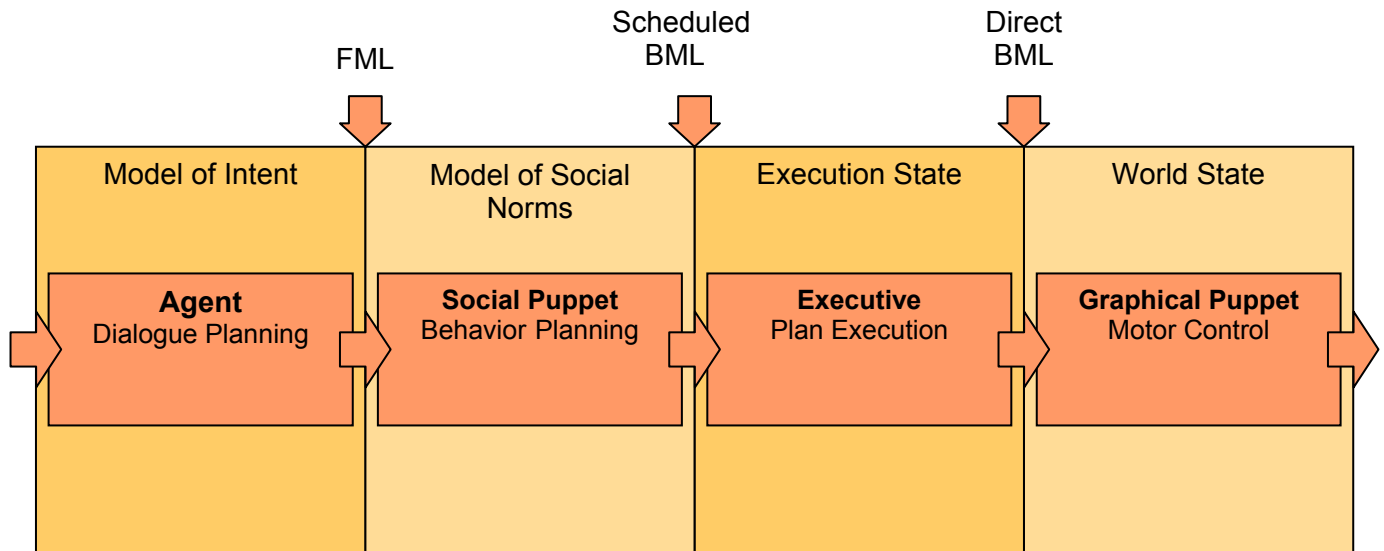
FML

Scheduled BML

Direct BML

Model of Intent

Agent
Dialogue Planning

Model of Social Norms

Social Puppet
Behavior Planning

Execution State

Executive
Plan Execution

World State

Graphical Puppet
Motor Control